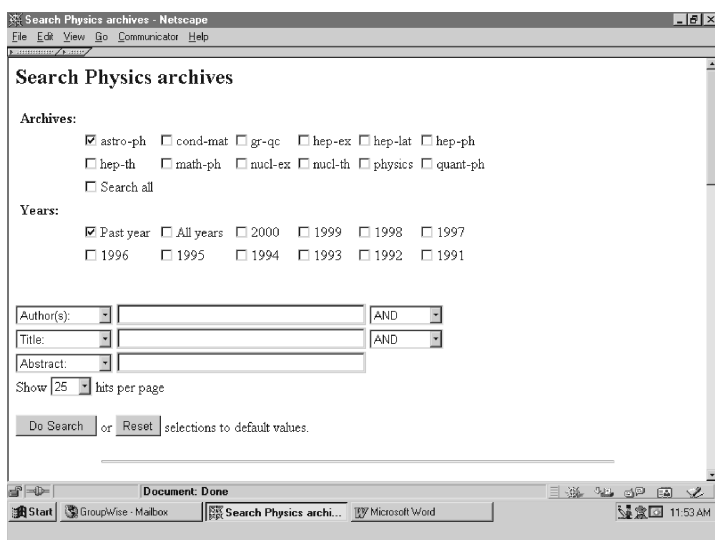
Search Physics archives - Netscape

File Edit View Go Communicator Help

Search Physics archives

Archives:

☑ astro-ph ☐ cond-mat ☐ gr-qc ☐ hep-ex ☐ hep-lat ☐ hep-ph

☐ hep-th ☐ math-ph ☐ nucl-ex ☐ nucl-th ☐ physics ☐ quant-ph

☐ Search all

Years:

☑ Past year ☐ All years ☐ 2000 ☐ 1999 ☐ 1998 ☐ 1997

☐ 1996 ☐ 1995 ☐ 1994 ☐ 1993 ☐ 1992 ☐ 1991

Author(s): AND

Title: AND

Abstract:

Show 25 hits per page

Do Search or Reset selections to default values.

Document: Done

Start GroupWise - Mailbox Search Physics archi... Microsoft Word 11:53 AM